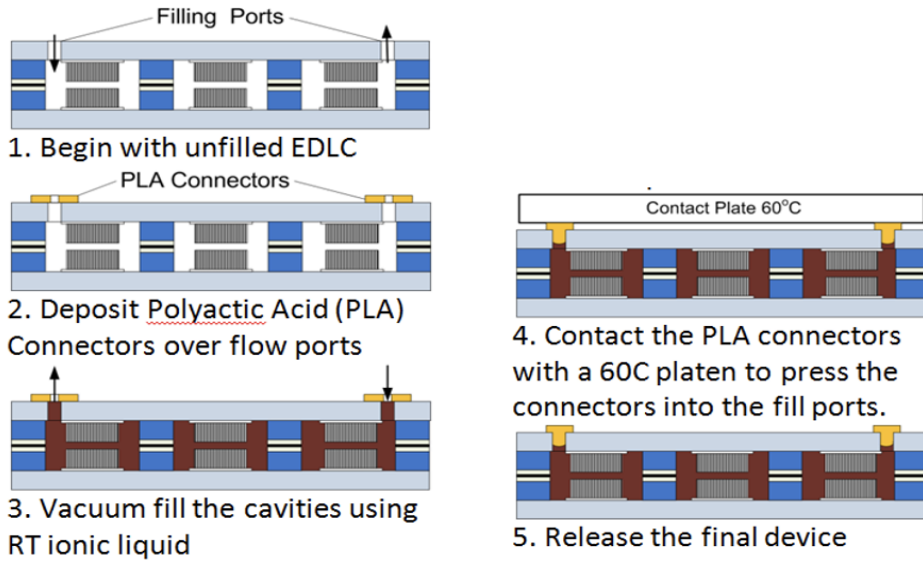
Filling Ports

1. Begin with unfilled EDLC

PLA Connectors

2. Deposit Polyactic Acid (PLA) Connectors over flow ports

3. Vacuum fill the cavities using RT ionic liquid

Contact Plate 60°C

4. Contact the PLA connectors with a 60C platen to press the connectors into the fill ports.

5. Release the final device